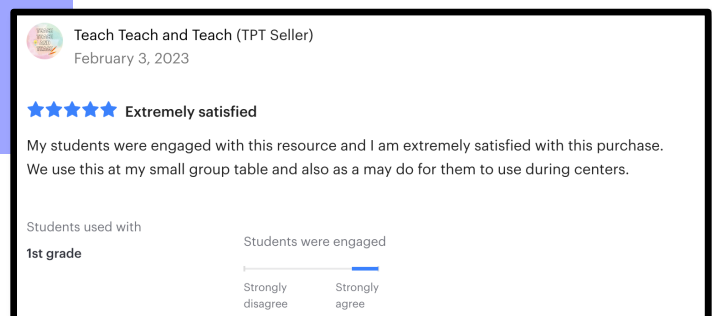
Teach Teach and Teach (TPT Seller)
February 3, 2023

Extremely satisfied

My students were engaged with this resource and I am extremely satisfied with this purchase. We use this at my small group table and also as a may do for them to use during centers.

Students used with
1st grade

Students were engaged

Strongly disagree
Strongly agree